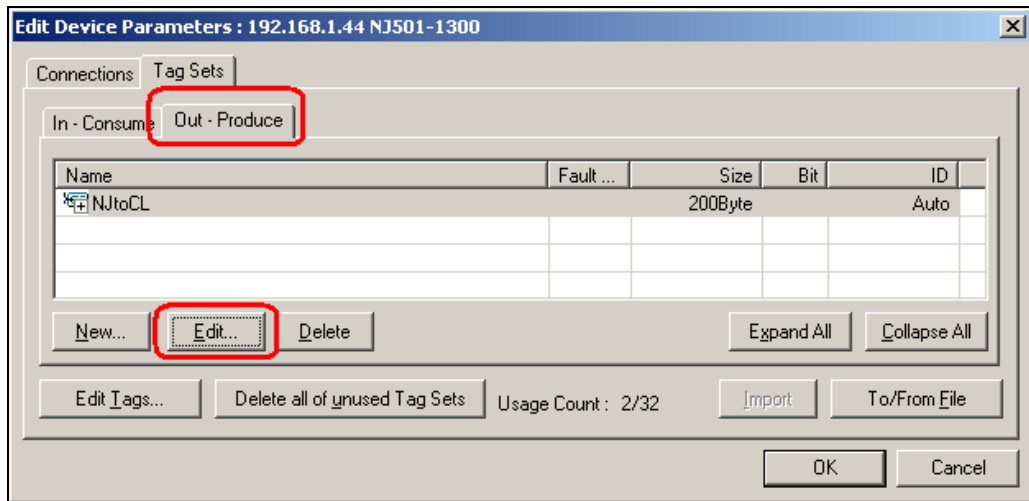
Edit Device Parameters : 192.168.1.44 NJ501-1300

Connections Tag Sets

In - Consume Out - Produce

| Name | Fault ... | Size | Bit | ID |
|---|---|---|---|---|
| NJtoCL | | 200Byte | | Auto |

New... Edit... Delete Expand All Collapse All

Edit Tags... Delete all of unused Tag Sets Usage Count : 2/32 Import To/From File

OK Cancel